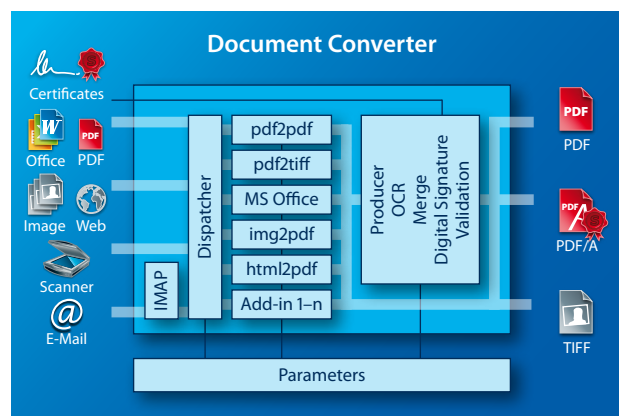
Document Converter

Certificates

Office

PDF

Image

Web

Scanner

E-Mail

IMAP

Dispatcher

pdf2pdf

pdf2tiff

MS Office

img2pdf

html2pdf

Add-in 1–n

Producer
OCR
Merge
Digital Signature
Validation

PDF

PDF

PDF/A

TIFF

Parameters